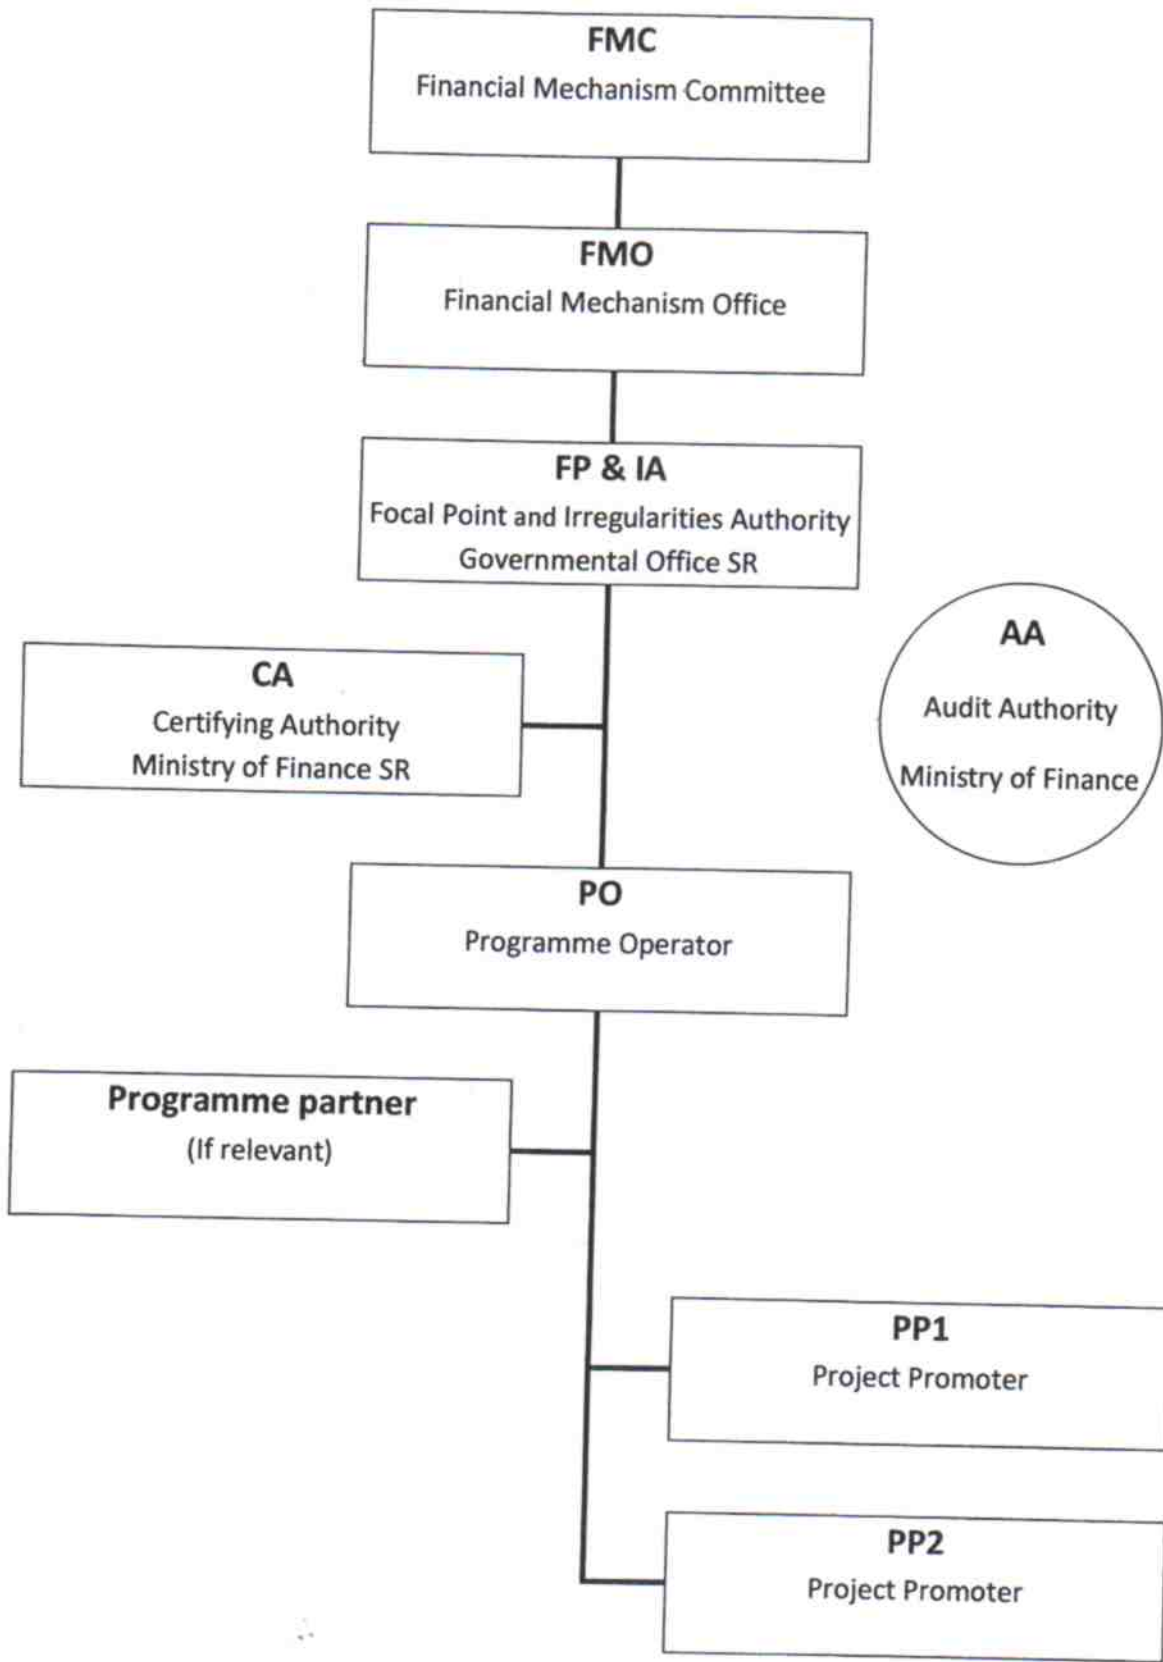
FMC
Financial Mechanism Committee

FMO
Financial Mechanism Office

FP & IA
Focal Point and Irregularities Authority
Governmental Office SR

AA
Audit Authority
Ministry of Finance

CA
Certifying Authority
Ministry of Finance SR

PO
Programme Operator

Programme partner
(If relevant)

PP1
Project Promoter

PP2
Project Promoter